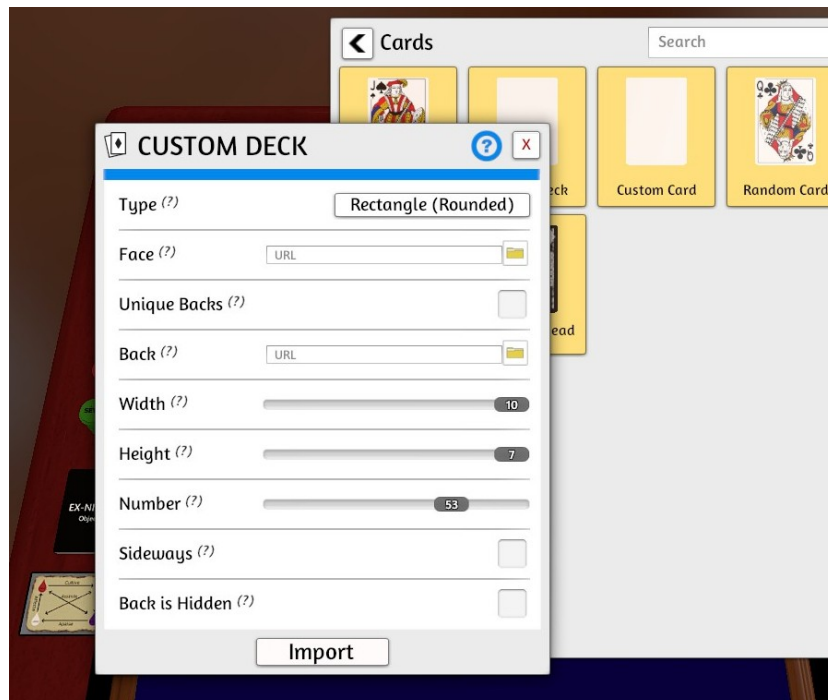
Cards

Search

eck

Custom Card

Random Card

ead

CUSTOM DECK

?

X

Type (?)

Rectangle (Rounded)

Face (?)

URL

Unique Backs (?)

Back (?)

URL

Width (?)

10

Height (?)

7

Number (?)

53

Sideways (?)

Back is Hidden (?)

Import

EX-NI

Obje